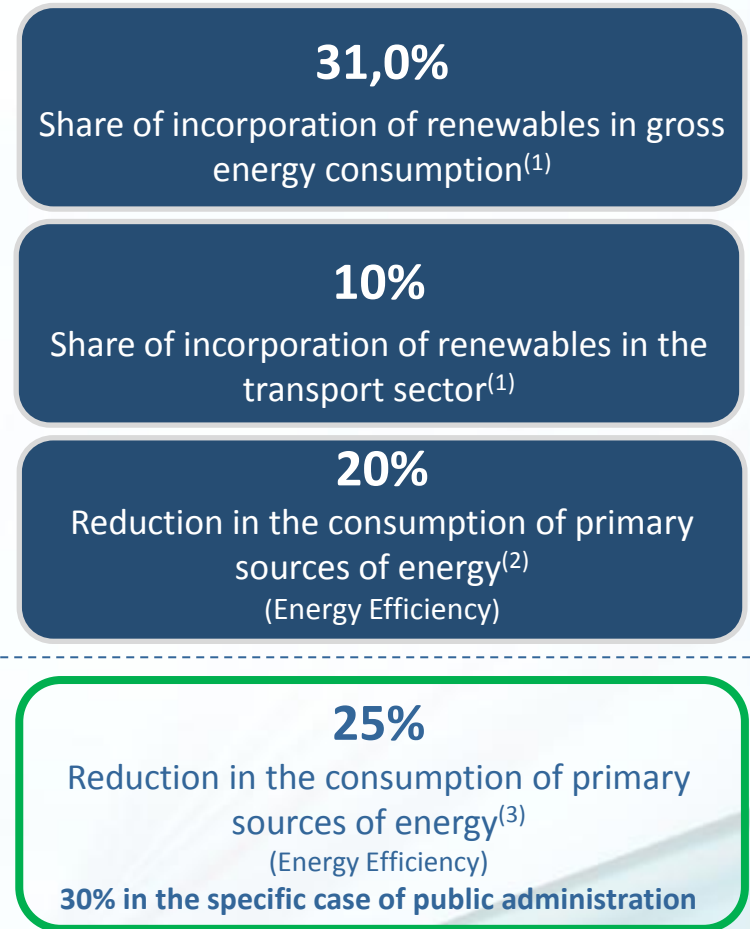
31,0%

Share of incorporation of renewables in gross energy consumption$^{(1)}$

10%

Share of incorporation of renewables in the transport sector$^{(1)}$

20%

Reduction in the consumption of primary sources of energy$^{(2)}$

(Energy Efficiency)

25%

Reduction in the consumption of primary sources of energy$^{(3)}$

(Energy Efficiency)

30% in the specific case of public administration